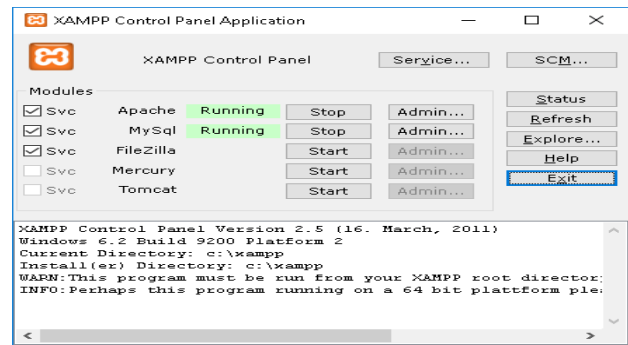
XAMPP Control Panel Application

XAMPP Control Panel

Service...

SCM...

Modules

Svc Apache Running Stop Admin...

Svc MySql Running Stop Admin...

Svc FileZilla Start Admin...

Svc Mercury Start Admin...

Svc Tomcat Start Admin...

Status

Refresh

Explore...

Help

Exit

XAMPP Control Panel Version 2.5 (16. March, 2011)
Windows 6.2 Build 9200 Platform 2
Current Directory: c:\xampp
Install(er) Directory: c:\xampp
WARN:This program must be run from your XAMPP root director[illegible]
INFO:Perhaps this program running on a 64 bit plattform ple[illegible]